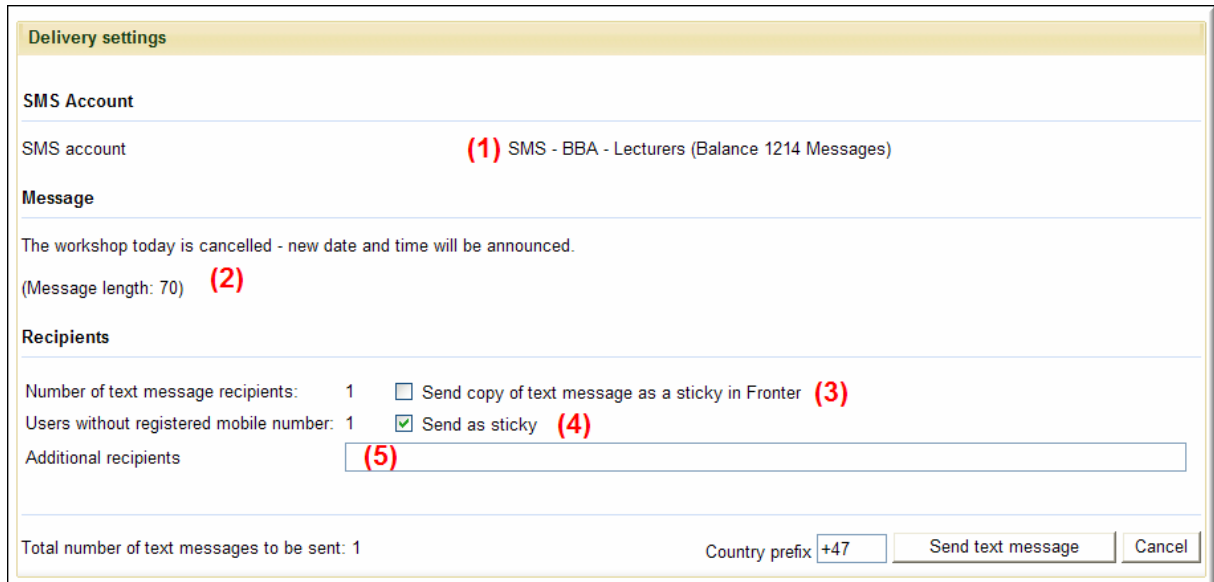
Delivery settings

SMS Account

SMS account (1) SMS - BBA - Lecturers (Balance 1214 Messages)

Message

The workshop today is cancelled - new date and time will be announced.

(Message length: 70) (2)

Recipients

Number of text message recipients: 1 Send copy of text message as a sticky in Fronter (3)

Users without registered mobile number: 1 Send as sticky (4)

Additional recipients (5)

Total number of text messages to be sent: 1

Country prefix +47 Send text message Cancel